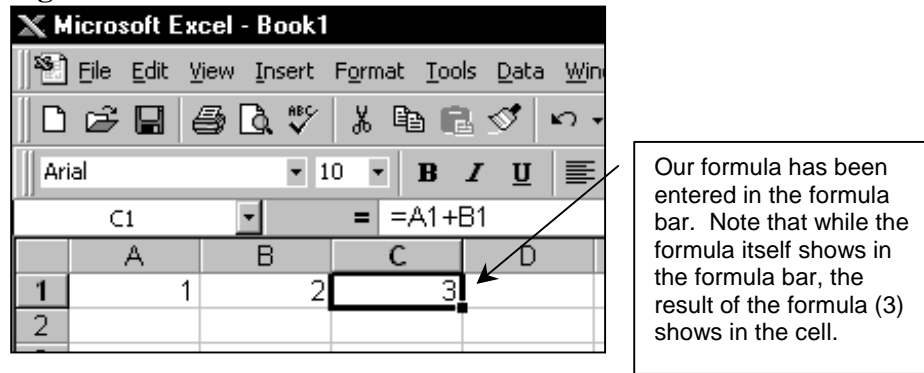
Microsoft Excel - Book1

File Edit View Insert Format Tools Data Win

Arial 10 B I U

C1 = =A1+B1

|   | A | B | C | D |
|---|---|---|---|---|
| 1 | 1 | 2 | 3 |   |
| 2 |   |   |   |   |

Our formula has been entered in the formula bar. Note that while the formula itself shows in the formula bar, the result of the formula (3) shows in the cell.